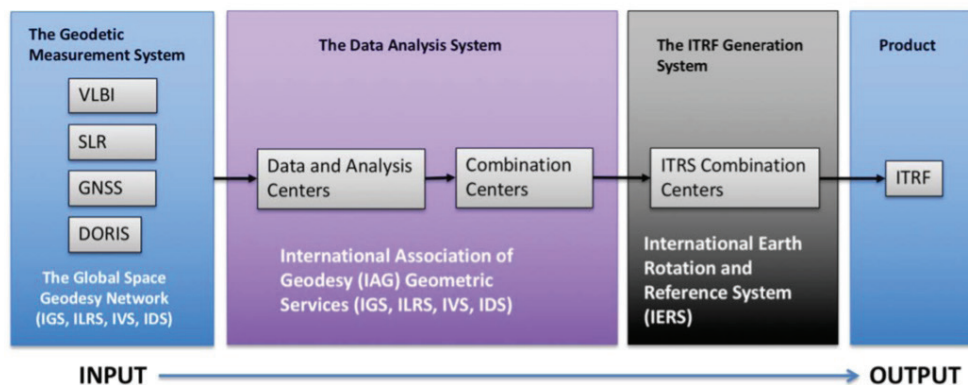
The Geodetic Measurement System

VLBI

SLR

GNSS

DORIS

The Global Space Geodesy Network (IGS, ILRS, IVS, IDS)

The Data Analysis System

Data and Analysis Centers

Combination Centers

International Association of Geodesy (IAG) Geometric Services (IGS, ILRS, IVS, IDS)

The ITRF Generation System

ITRS Combination Centers

International Earth Rotation and Reference System (IERS)

Product

ITRF

INPUT

OUTPUT